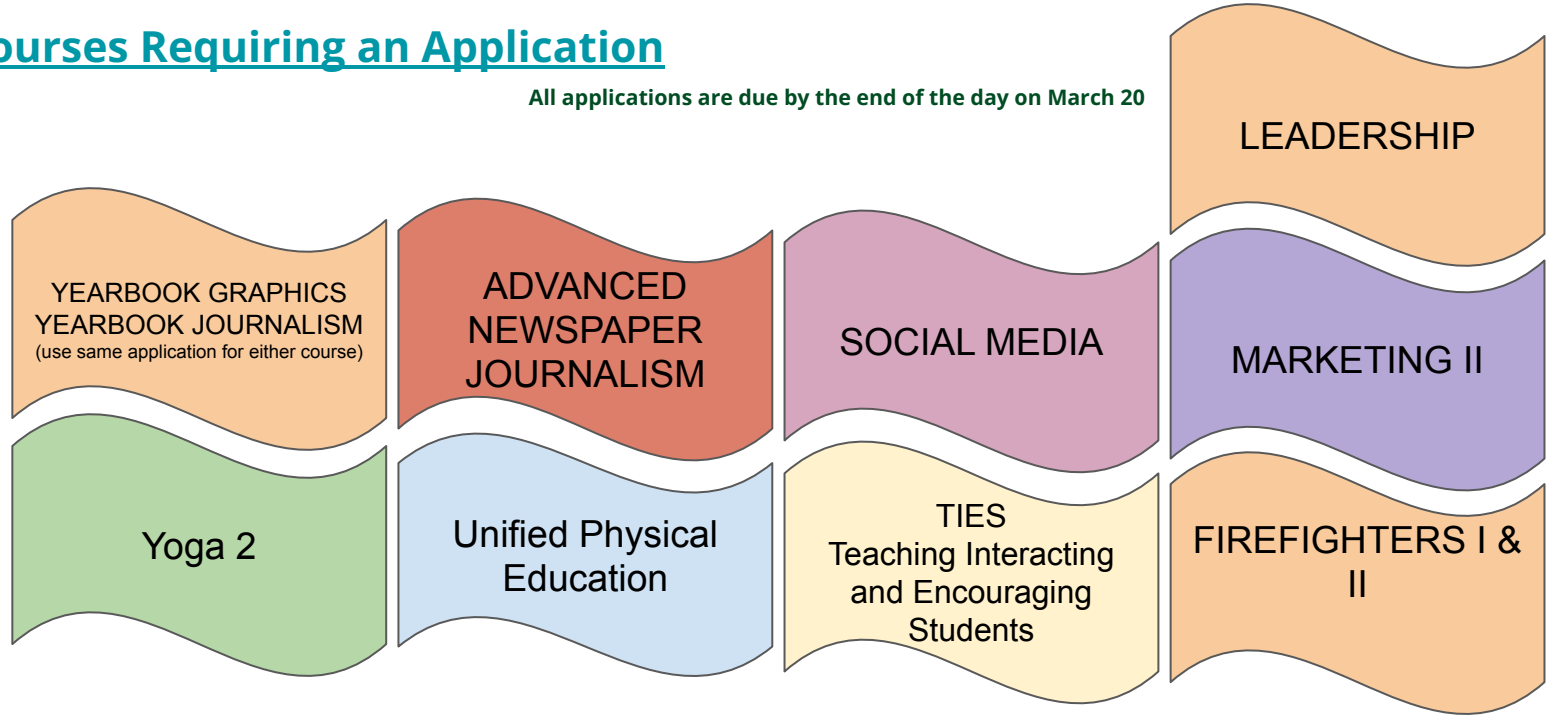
ourses Requiring an Application

All applications are due by the end of the day on March 20

LEADERSHIP

YEARBOOK GRAPHICS
YEARBOOK JOURNALISM
(use same application for either course)

ADVANCED NEWSPAPER JOURNALISM

SOCIAL MEDIA

MARKETING II

Yoga 2

Unified Physical Education

TIES
Teaching Interacting and Encouraging Students

FIREFIGHTERS I & II